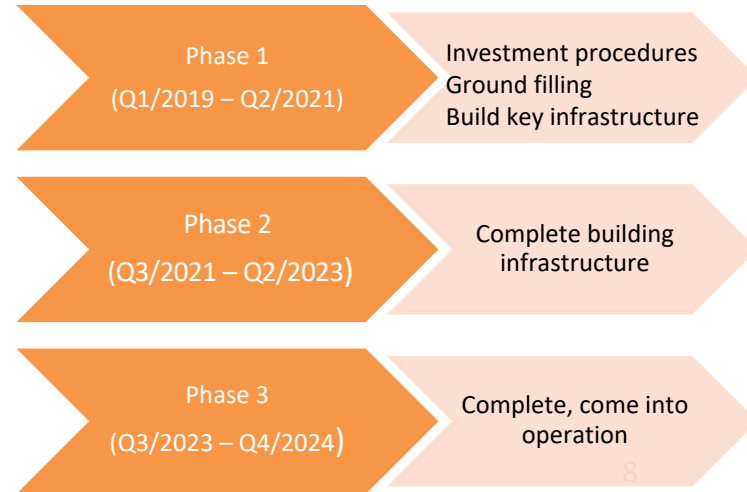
Phase 1
(Q1/2019 – Q2/2021)

Investment procedures
Ground filling
Build key infrastructure

Phase 2
(Q3/2021 – Q2/2023)

Complete building infrastructure

Phase 3
(Q3/2023 – Q4/2024)

Complete, come into operation

8